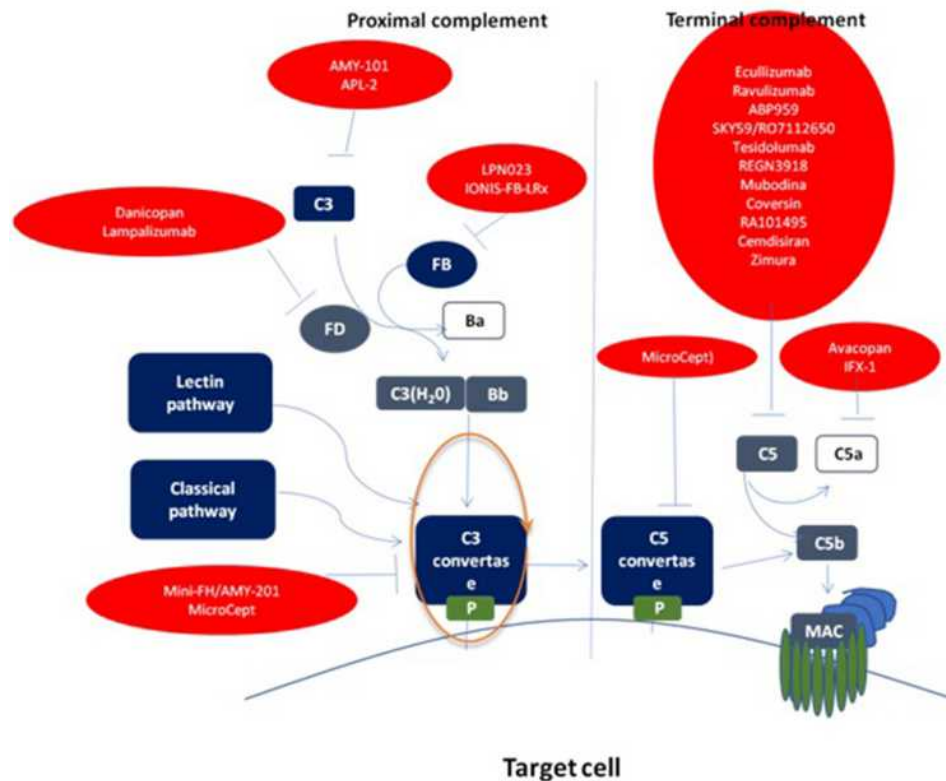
Proximal complement

Terminal complement

AMY-101
APL-2

LPN023
IONIS-FB-LRx

Danicopan
Lampalizumab

C3

FB

FD

Ba

C3($H_2$0)

Bb

Lectin pathway

Classical pathway

Mini-FH/AMY-201
MicroCept

C3 convertas e

P

Ecullizumab
Ravulizumab
ABP959
SKY59/RO7112650
Tesidolumab
REGN3918
Mubodina
Coversin
RA101495
Cemdisiran
Zimura

MicroCept)

Avacopan
IFX-1

C5

C5a

C5b

C5 convertas e

P

MAC

Target cell